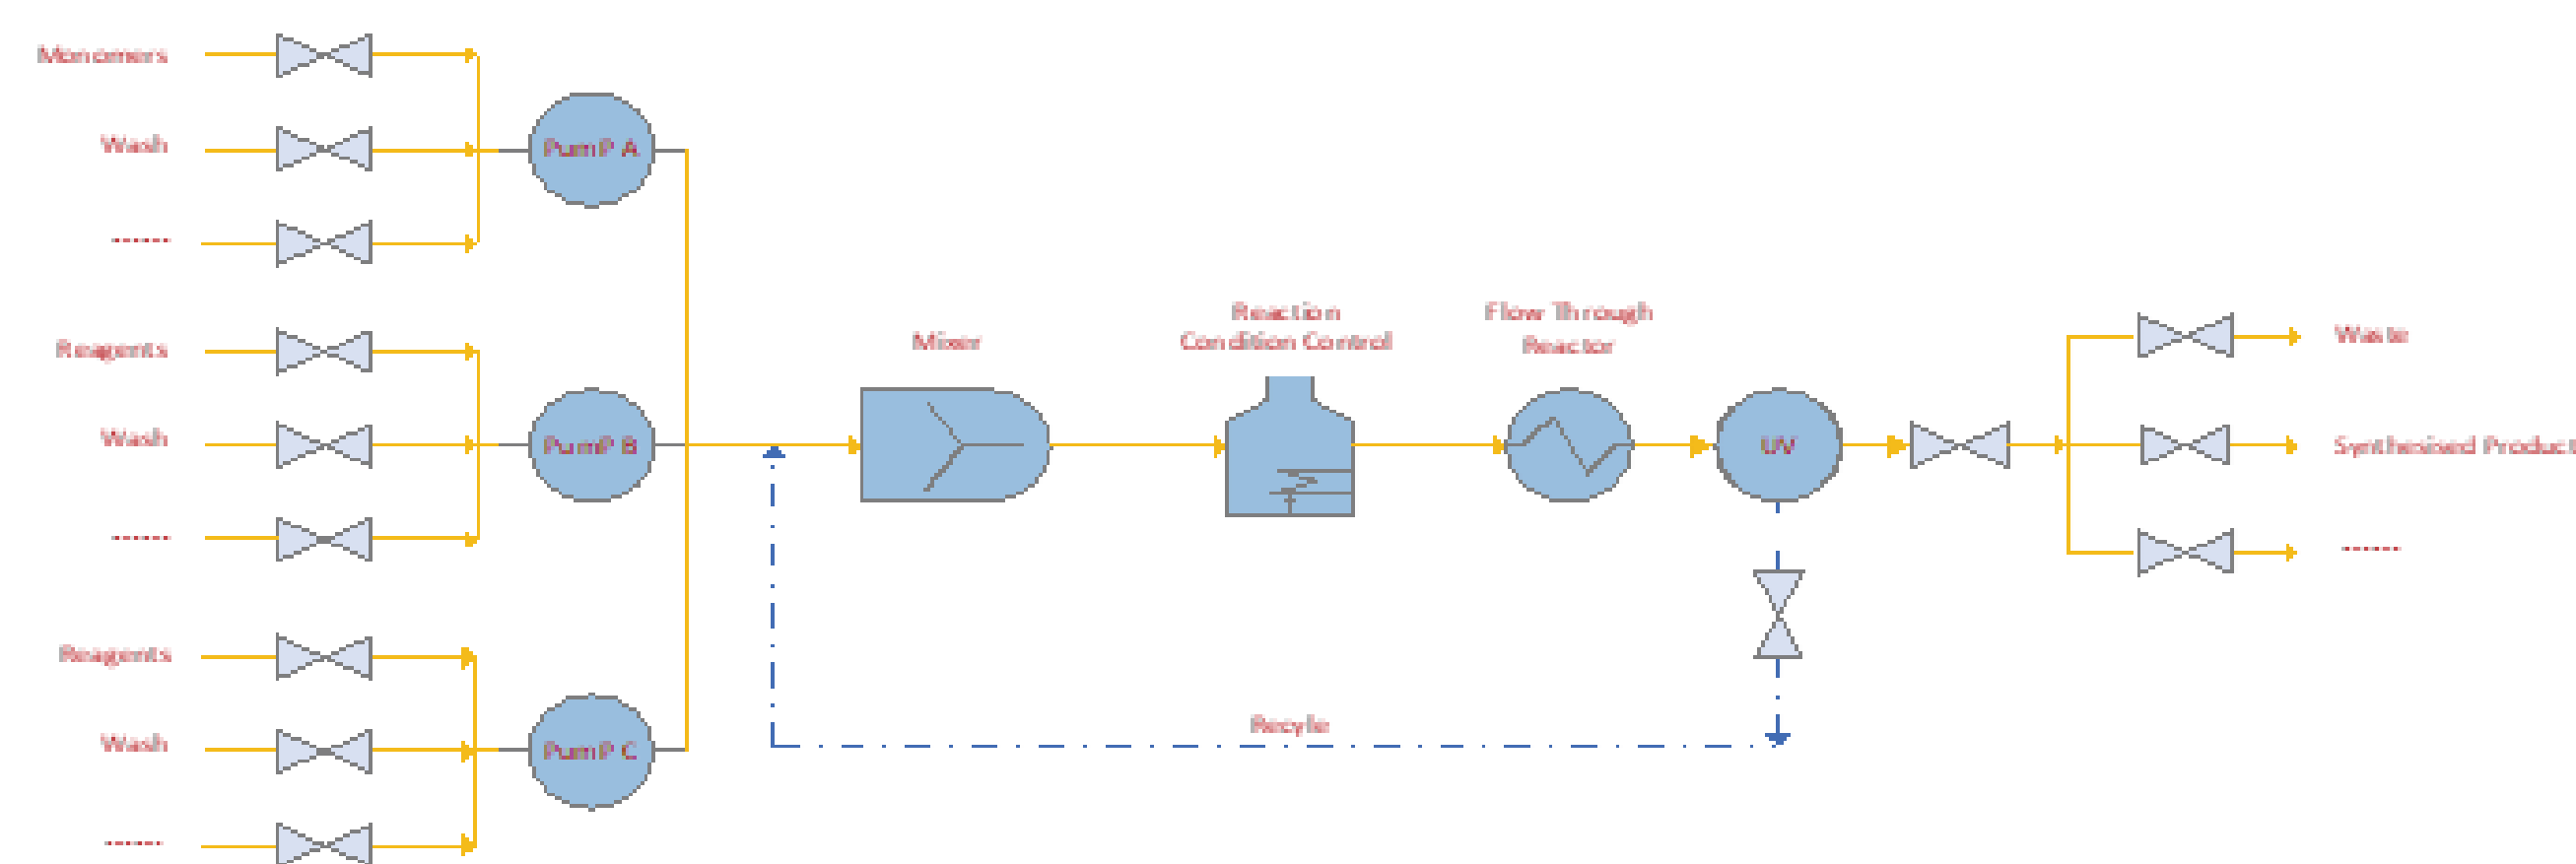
Monomers

Wash

.......

Reagents

Wash

.......

Reagents

Wash

.......

PumP A

PumP B

PumP C

Mixer

Reaction Condition Control

Flow Through Reactor

UV

Waste

Synthesised Product

.......

Recycle